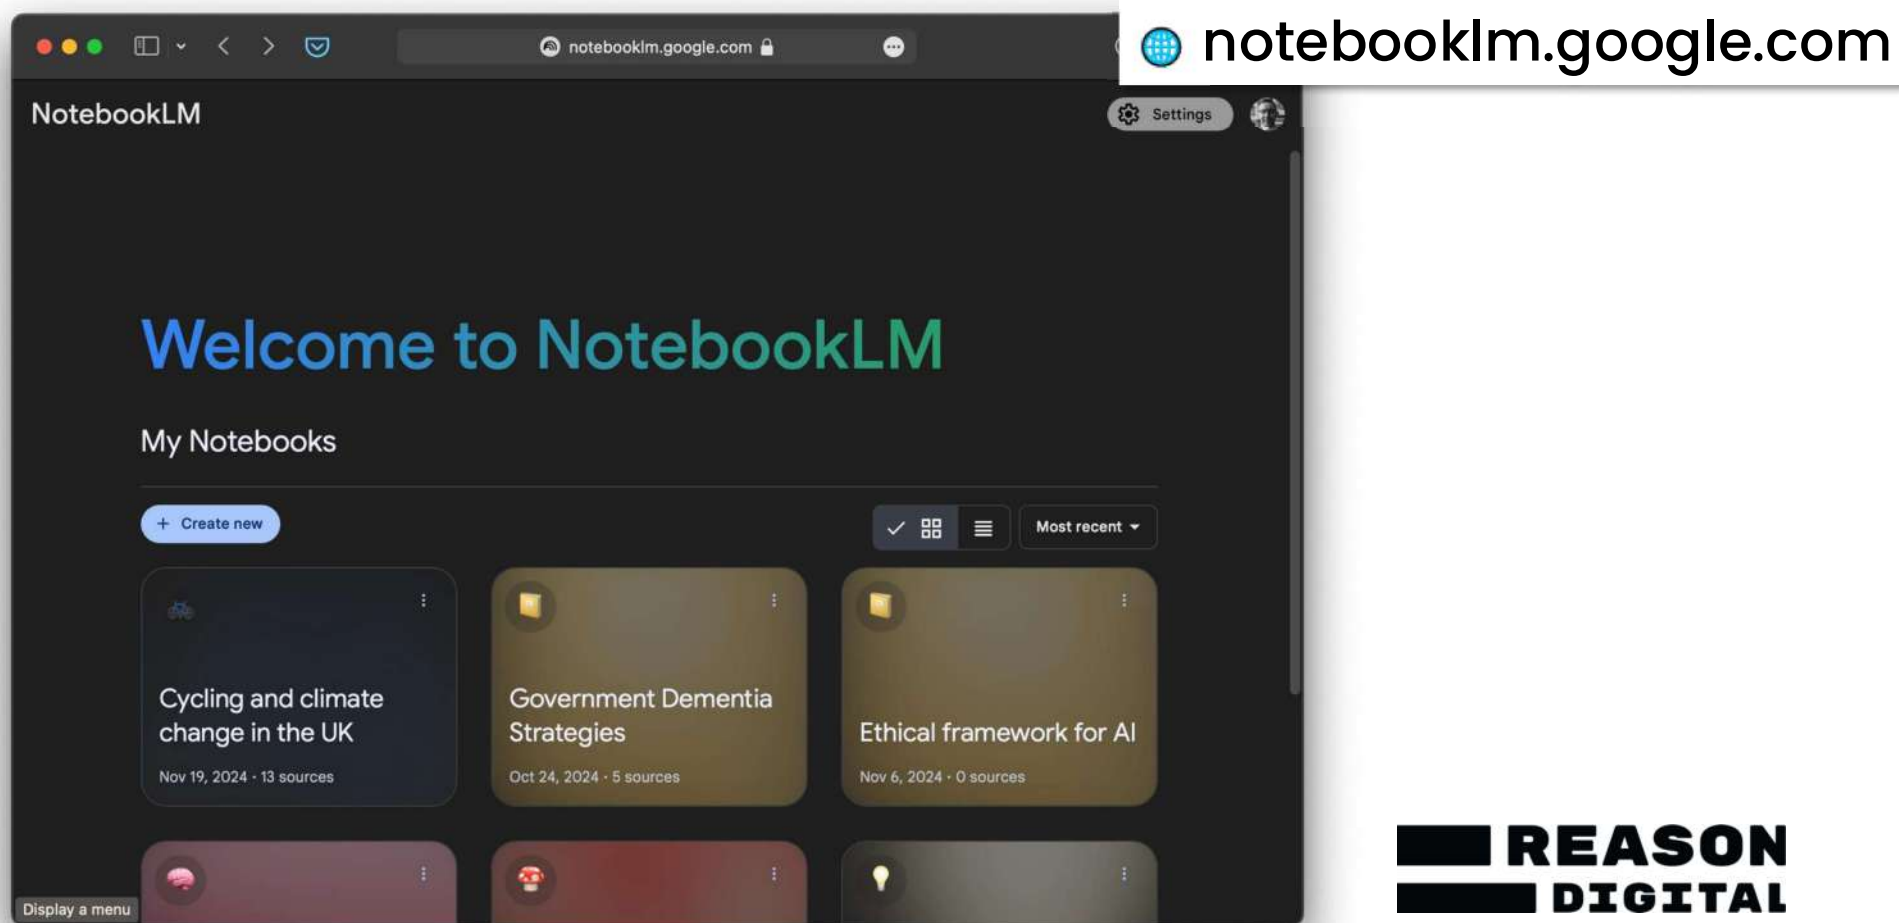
notebooklm.google.com

notebooklm.google.com

NotebookLM

Settings

Welcome to NotebookLM

My Notebooks

+ Create new

Most recent

Cycling and climate change in the UK
Nov 19, 2024 · 13 sources

Government Dementia Strategies
Oct 24, 2024 · 5 sources

Ethical framework for AI
Nov 6, 2024 · 0 sources

Display a menu

REASON DIGITAL